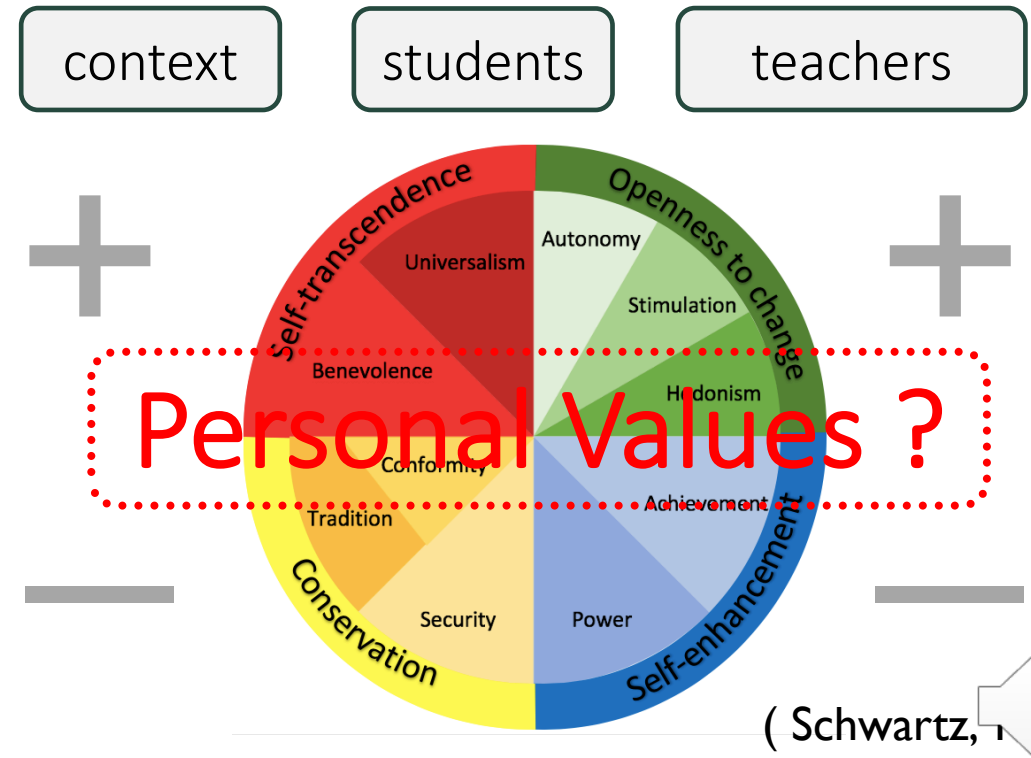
context

students

teachers

+

+

Self-transcendence

Openness to change

Universalism

Autonomy

Stimulation

Benevolence

Hedonism

Personal Values ?

Conformity

Achievement

Tradition

Self-enhancement

Conservation

Security

Power

−

−

( Schwartz, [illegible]